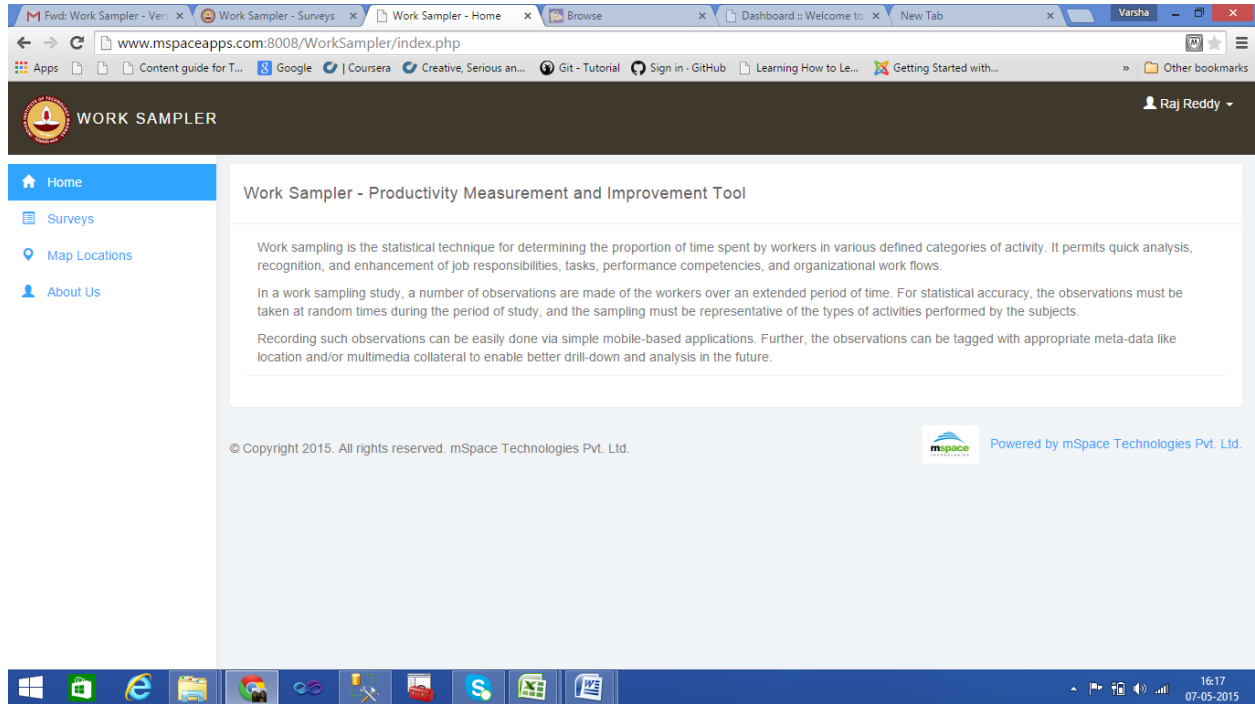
Fwd: Work Sampler - Vers × Work Sampler - Surveys × Work Sampler - Home × Browse × Dashboard :: Welcome to × New Tab ×

Varsha

www.mspaceapps.com:8008/WorkSampler/index.php

Apps Content guide for T... Google | Coursera Creative, Serious an... Git - Tutorial Sign in · GitHub Learning How to Le... Getting Started with... » Other bookmarks

WORK SAMPLER

Raj Reddy

Home
Surveys
Map Locations
About Us

Work Sampler - Productivity Measurement and Improvement Tool

Work sampling is the statistical technique for determining the proportion of time spent by workers in various defined categories of activity. It permits quick analysis, recognition, and enhancement of job responsibilities, tasks, performance competencies, and organizational work flows.

In a work sampling study, a number of observations are made of the workers over an extended period of time. For statistical accuracy, the observations must be taken at random times during the period of study, and the sampling must be representative of the types of activities performed by the subjects.

Recording such observations can be easily done via simple mobile-based applications. Further, the observations can be tagged with appropriate meta-data like location and/or multimedia collateral to enable better drill-down and analysis in the future.

© Copyright 2015. All rights reserved. mSpace Technologies Pvt. Ltd.

mspace

Powered by mSpace Technologies Pvt. Ltd.

16:17
07-05-2015